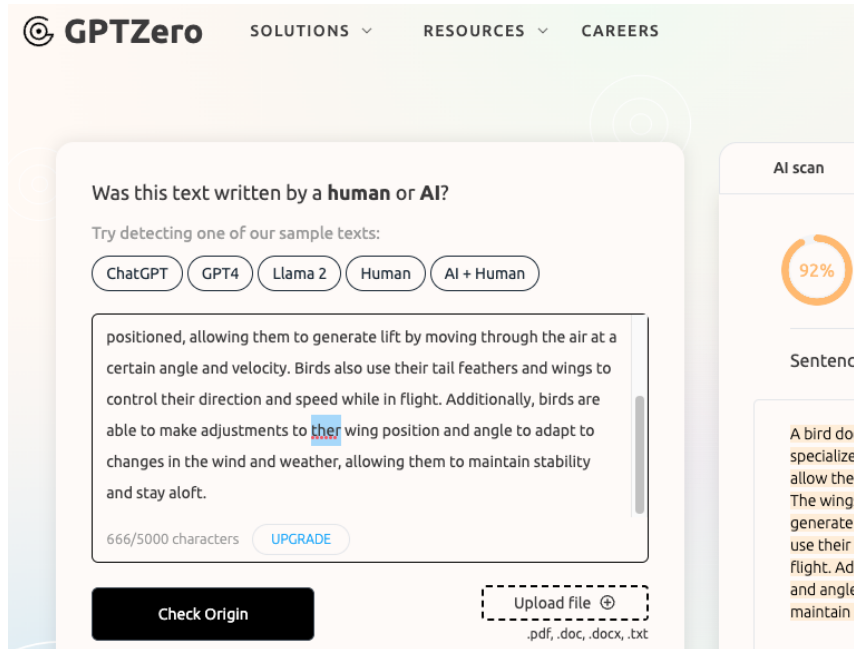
GPTZero SOLUTIONS RESOURCES CAREERS

Was this text written by a **human** or **AI**?

Try detecting one of our sample texts:

ChatGPT GPT4 Llama 2 Human AI + Human

positioned, allowing them to generate lift by moving through the air at a certain angle and velocity. Birds also use their tail feathers and wings to control their direction and speed while in flight. Additionally, birds are able to make adjustments to ther wing position and angle to adapt to changes in the wind and weather, allowing them to maintain stability and stay aloft.

666/5000 characters UPGRADE

Check Origin

Upload file

.pdf, .doc, .docx, .txt

AI scan

92%

Senten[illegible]

A bird do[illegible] specialize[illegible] allow the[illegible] The wing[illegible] generate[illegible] use their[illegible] flight. Ad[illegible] and angle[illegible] maintain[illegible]